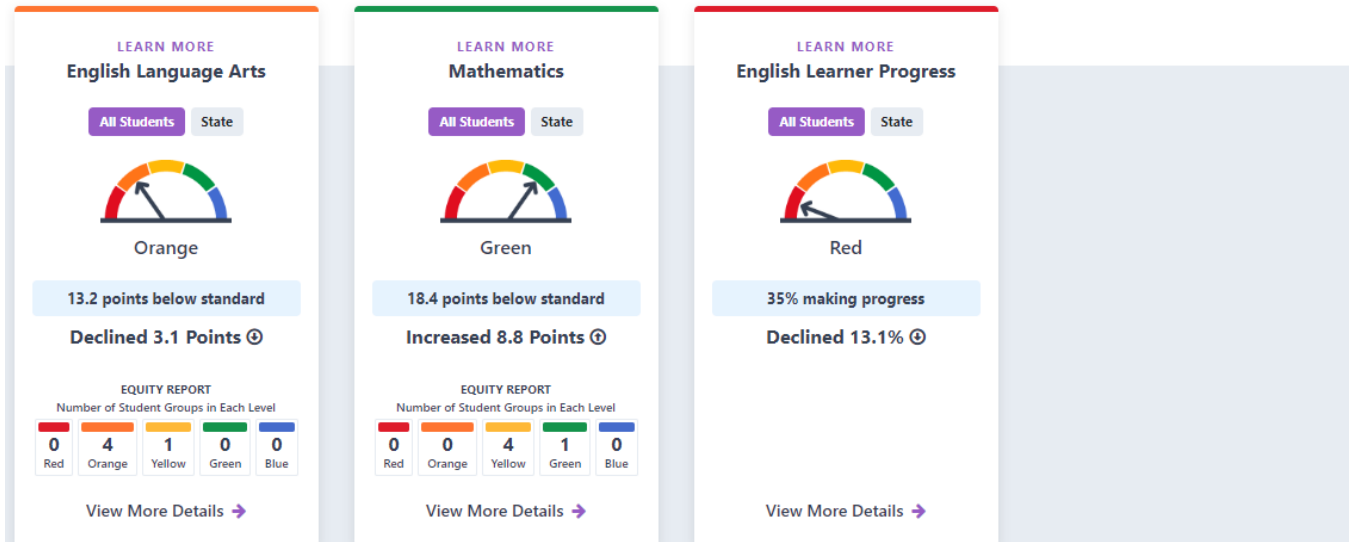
LEARN MORE
English Language Arts

All Students | State

Orange

13.2 points below standard

Declined 3.1 Points

EQUITY REPORT
Number of Student Groups in Each Level

| 0 | 4 | 1 | 0 | 0 |
|---|---|---|---|---|
| Red | Orange | Yellow | Green | Blue |

View More Details

LEARN MORE
Mathematics

All Students | State

Green

18.4 points below standard

Increased 8.8 Points

EQUITY REPORT
Number of Student Groups in Each Level

| 0 | 0 | 4 | 1 | 0 |
|---|---|---|---|---|
| Red | Orange | Yellow | Green | Blue |

View More Details

LEARN MORE
English Learner Progress

All Students | State

Red

35% making progress

Declined 13.1%

View More Details